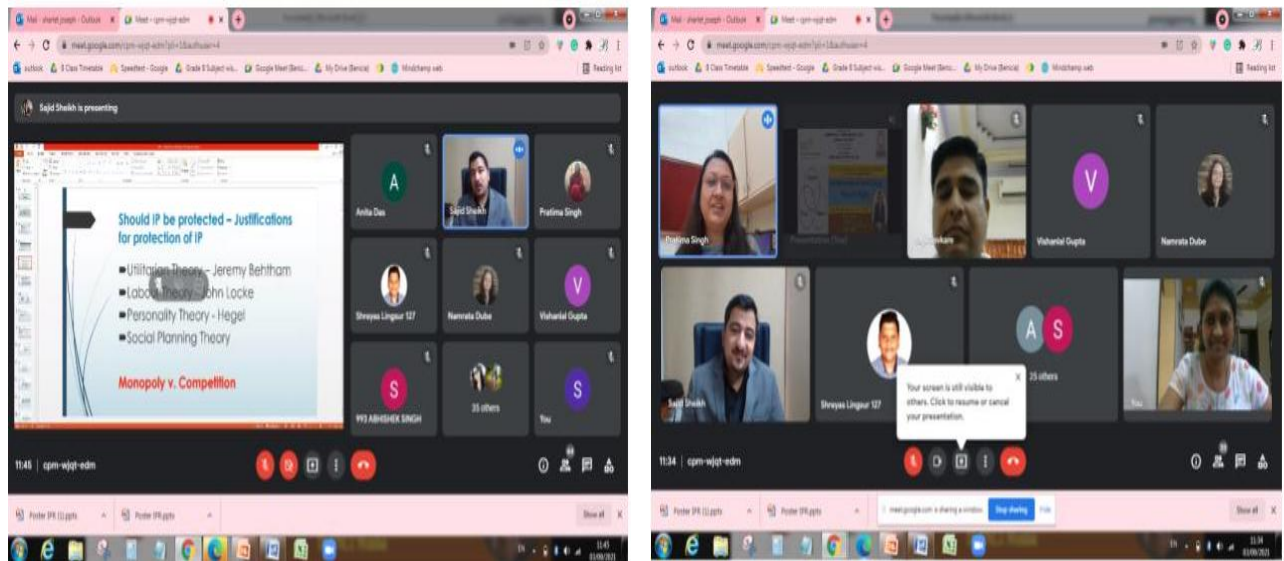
Mail - sherlet joseph - Outlook
Meet - cpm-wjqt-edm
meet.google.com/cpm-wjqt-edm?pli=1&authuser=4
outlook 8 Class Timetable Speedtest - Google Grade 8 Subject wis... Google Meet (Benci... My Drive (Bencia) Mindchamp web
Reading list

Sajid Sheikh is presenting

Should IP be protected – Justifications for protection of IP
Utilitarian Theory – Jeremy Behtham
Labour Theory – John Locke
Personality Theory - Hegel
Social Planning Theory
Monopoly v. Competition

A
Anita Das
Sajid Sheikh
Pratima Singh
Shreyas Lingsur 127
Namrata Dube
V
Vishanlal Gupta
S
993 ABHISHEK SINGH
35 others
S
You

11:45 | cpm-wjqt-edm

Poster IPR (1).pptx
Poster IPR.pptx
Show all

11:45
03/09/2021

Mail - sherlet joseph - Outlook
Meet - cpm-wjqt-edm
meet.google.com/cpm-wjqt-edm?pli=1&authuser=4
outlook 8 Class Timetable Speedtest - Google Grade 8 Subject wis... Google Meet (Benci... My Drive (Bencia) Mindchamp web
Reading list

Pratima Singh
Presentation (You)
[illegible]
V
Vishanlal Gupta
Namrata Dube
Sajid Sheikh
Shreyas Lingsur 127
A S
25 others
You

Your screen is still visible to others. Click to resume or cancel your presentation.

11:34 | cpm-wjqt-edm

Poster IPR (1).pptx
Poster IPR.pptx
meet.google.com is sharing a window.
Stop sharing
Hide
Show all

11:34
03/09/2021